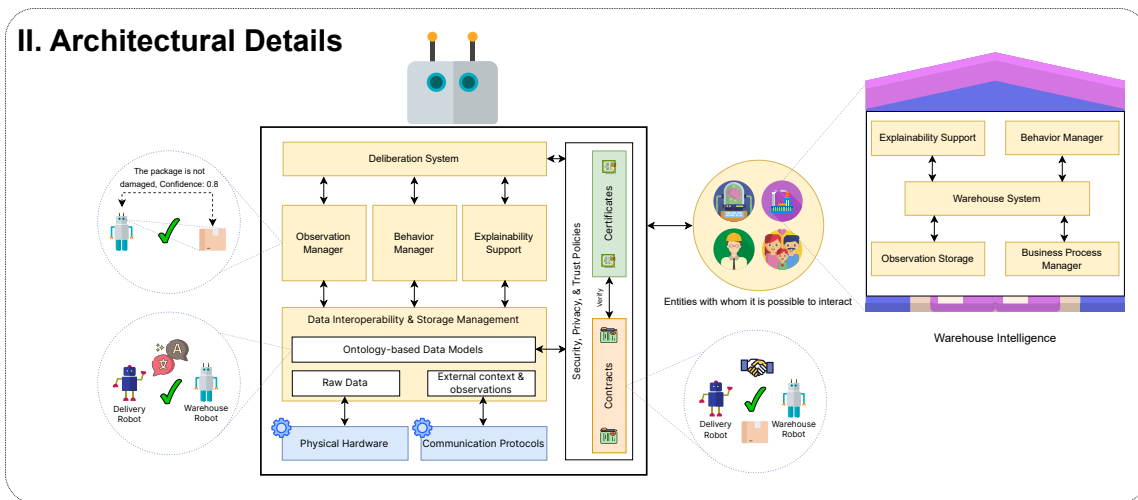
II. Architectural Details

The package is not damaged, Confidence: 0.8

Deliberation System

Observation Manager

Behavior Manager

Explainability Support

Data Interoperability & Storage Management

Ontology-based Data Models

Raw Data

External context & observations

Physical Hardware

Communication Protocols

Security, Privacy, & Trust Policies

Certificates

Verify

Contracts

Delivery Robot

Warehouse Robot

Entities with whom it is possible to interact

Explainability Support

Behavior Manager

Warehouse System

Observation Storage

Business Process Manager

Warehouse Intelligence

Delivery Robot

Warehouse Robot